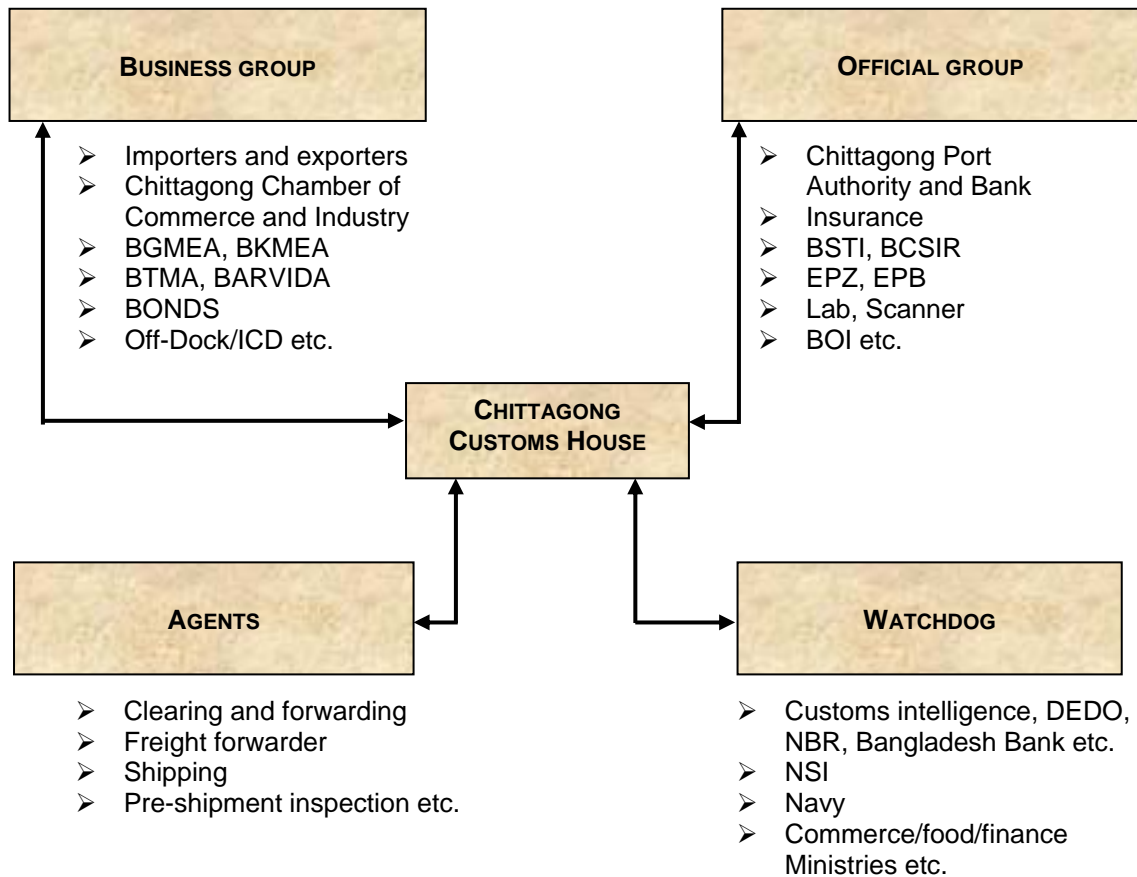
BUSINESS GROUP

➢ Importers and exporters
➢ Chittagong Chamber of Commerce and Industry
➢ BGMEA, BKMEA
➢ BTMA, BARVIDA
➢ BONDS
➢ Off-Dock/ICD etc.

OFFICIAL GROUP

➢ Chittagong Port Authority and Bank
➢ Insurance
➢ BSTI, BCSIR
➢ EPZ, EPB
➢ Lab, Scanner
➢ BOI etc.

CHITTAGONG CUSTOMS HOUSE

AGENTS

➢ Clearing and forwarding
➢ Freight forwarder
➢ Shipping
➢ Pre-shipment inspection etc.

WATCHDOG

➢ Customs intelligence, DEDO, NBR, Bangladesh Bank etc.
➢ NSI
➢ Navy
➢ Commerce/food/finance Ministries etc.